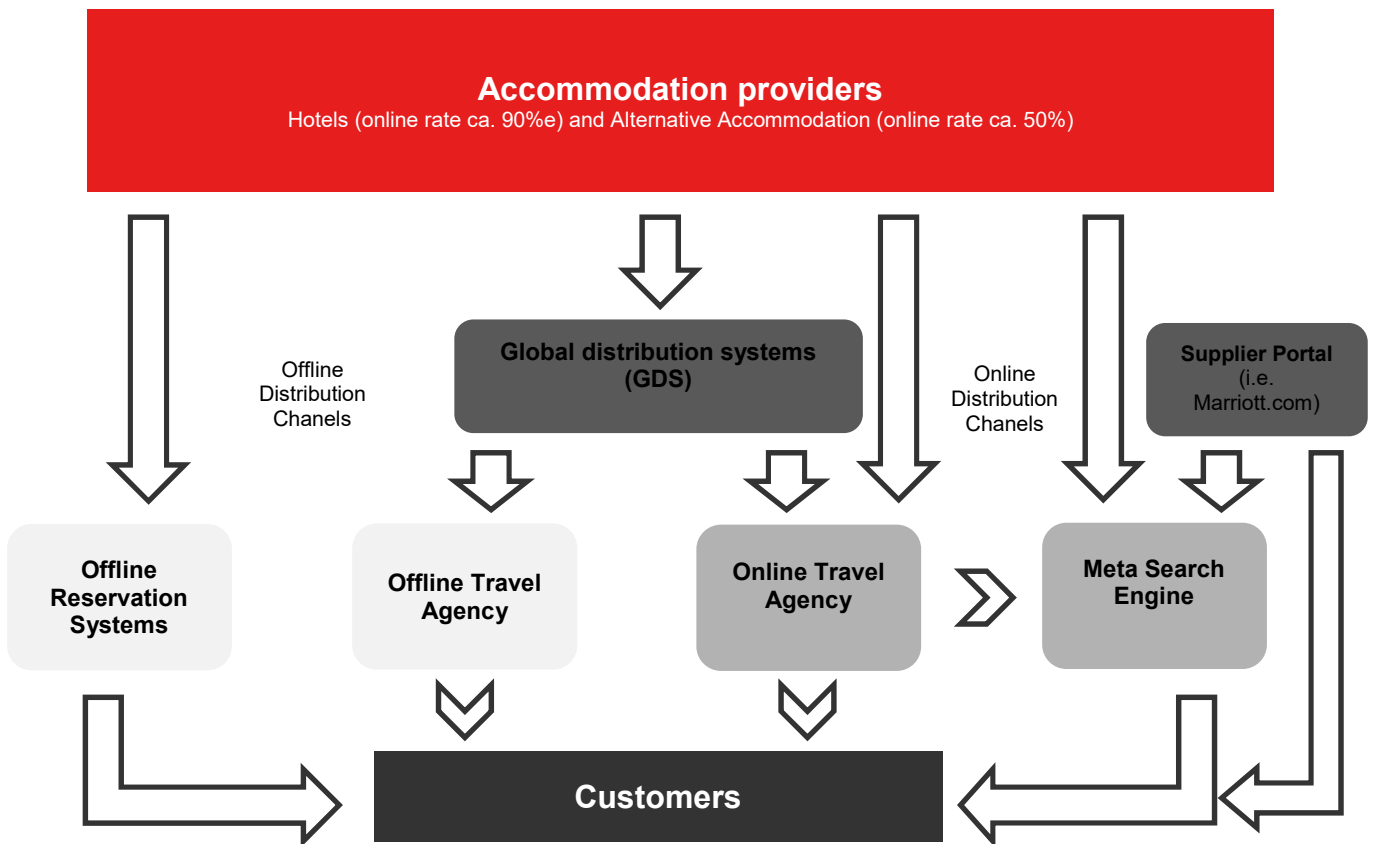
Accommodation providers
Hotels (online rate ca. 90%e) and Alternative Accommodation (online rate ca. 50%)

Offline Distribution Chanels

Global distribution systems (GDS)

Online Distribution Chanels

Supplier Portal (i.e. Marriott.com)

Offline Reservation Systems

Offline Travel Agency

Online Travel Agency

Meta Search Engine

Customers